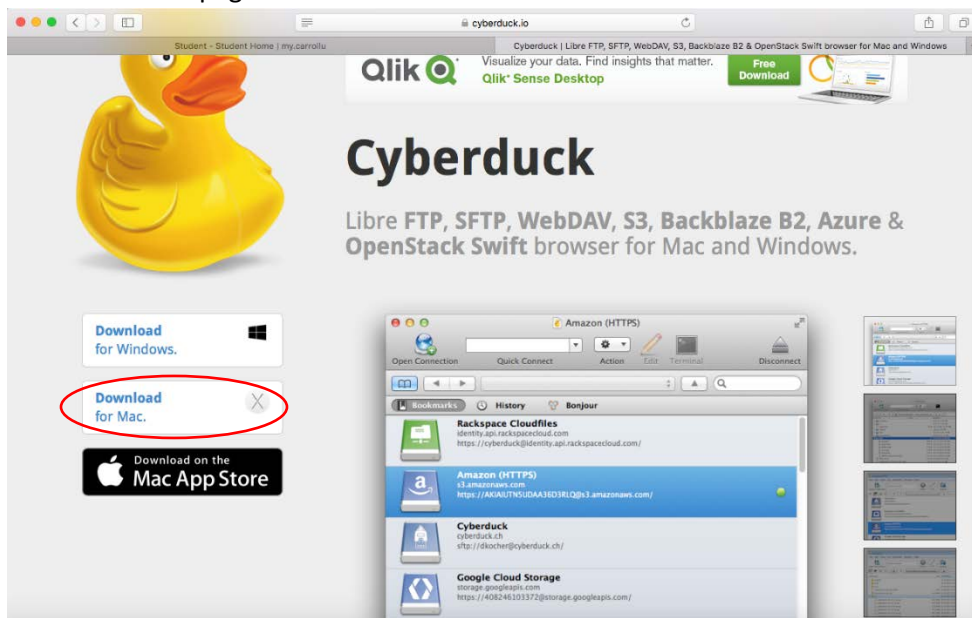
cyberduck.io

Student - Student Home | my.carrollu

Cyberduck | Libre FTP, SFTP, WebDAV, S3, Backblaze B2 & OpenStack Swift browser for Mac and Windows

Qlik Visualize your data. Find insights that matter. Qlik Sense Desktop Free Download

Cyberduck

Libre FTP, SFTP, WebDAV, S3, Backblaze B2, Azure & OpenStack Swift browser for Mac and Windows.

Download for Windows.

Download for Mac.

Download on the Mac App Store

Amazon (HTTPS)

Open Connection Quick Connect Action Edit Terminal Disconnect

Bookmarks History Bonjour

Rackspace Cloudfiles
identity.api.rackspacecloud.com
https://cyberduck@identity.api.rackspacecloud.com/

Amazon (HTTPS)
s3.amazonaws.com
https://AKIAIUTN5UDAA3ED3RLQ@s3.amazonaws.com/

Cyberduck
cyberduck.ch
sftp://dkocher@cyberduck.ch/

Google Cloud Storage
storage.googleapis.com
https://408246103372@storage.googleapis.com/